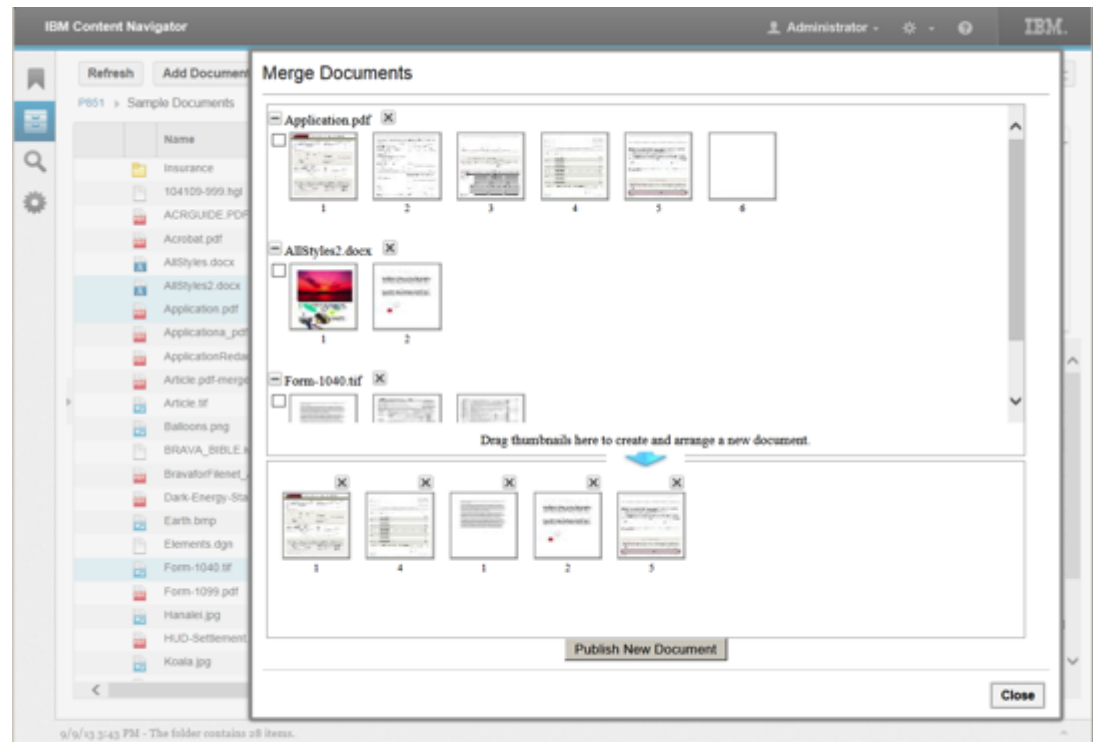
IBM Content Navigator

Administrator

IBM.

Refresh

Add Document

P851 > Sample Documents

Name

Insurance

104109-999.hgl

ACRGUIDE.PDF

Acrobat.pdf

AllStyles.docx

AllStyles2.docx

Application.pdf

Applicationa_pdf

ApplicationReda

Article.pdf-merge

Article.tif

Balloons.png

BRAVA_BIBLE

BravaforFilenet_

Dark-Energy-Sta

Earth.bmp

Elements.dgn

Form-1040.tif

Form-1099.pdf

Hanalei.jpg

HUD-Settlement

Koala.jpg

9/9/13 3:43 PM - The folder contains 28 items.

Merge Documents

Application.pdf

1 2 3 4 5 6

AllStyles2.docx

1 2

Form-1040.tif

Drag thumbnails here to create and arrange a new document.

1 4 1 2 5

Publish New Document

Close